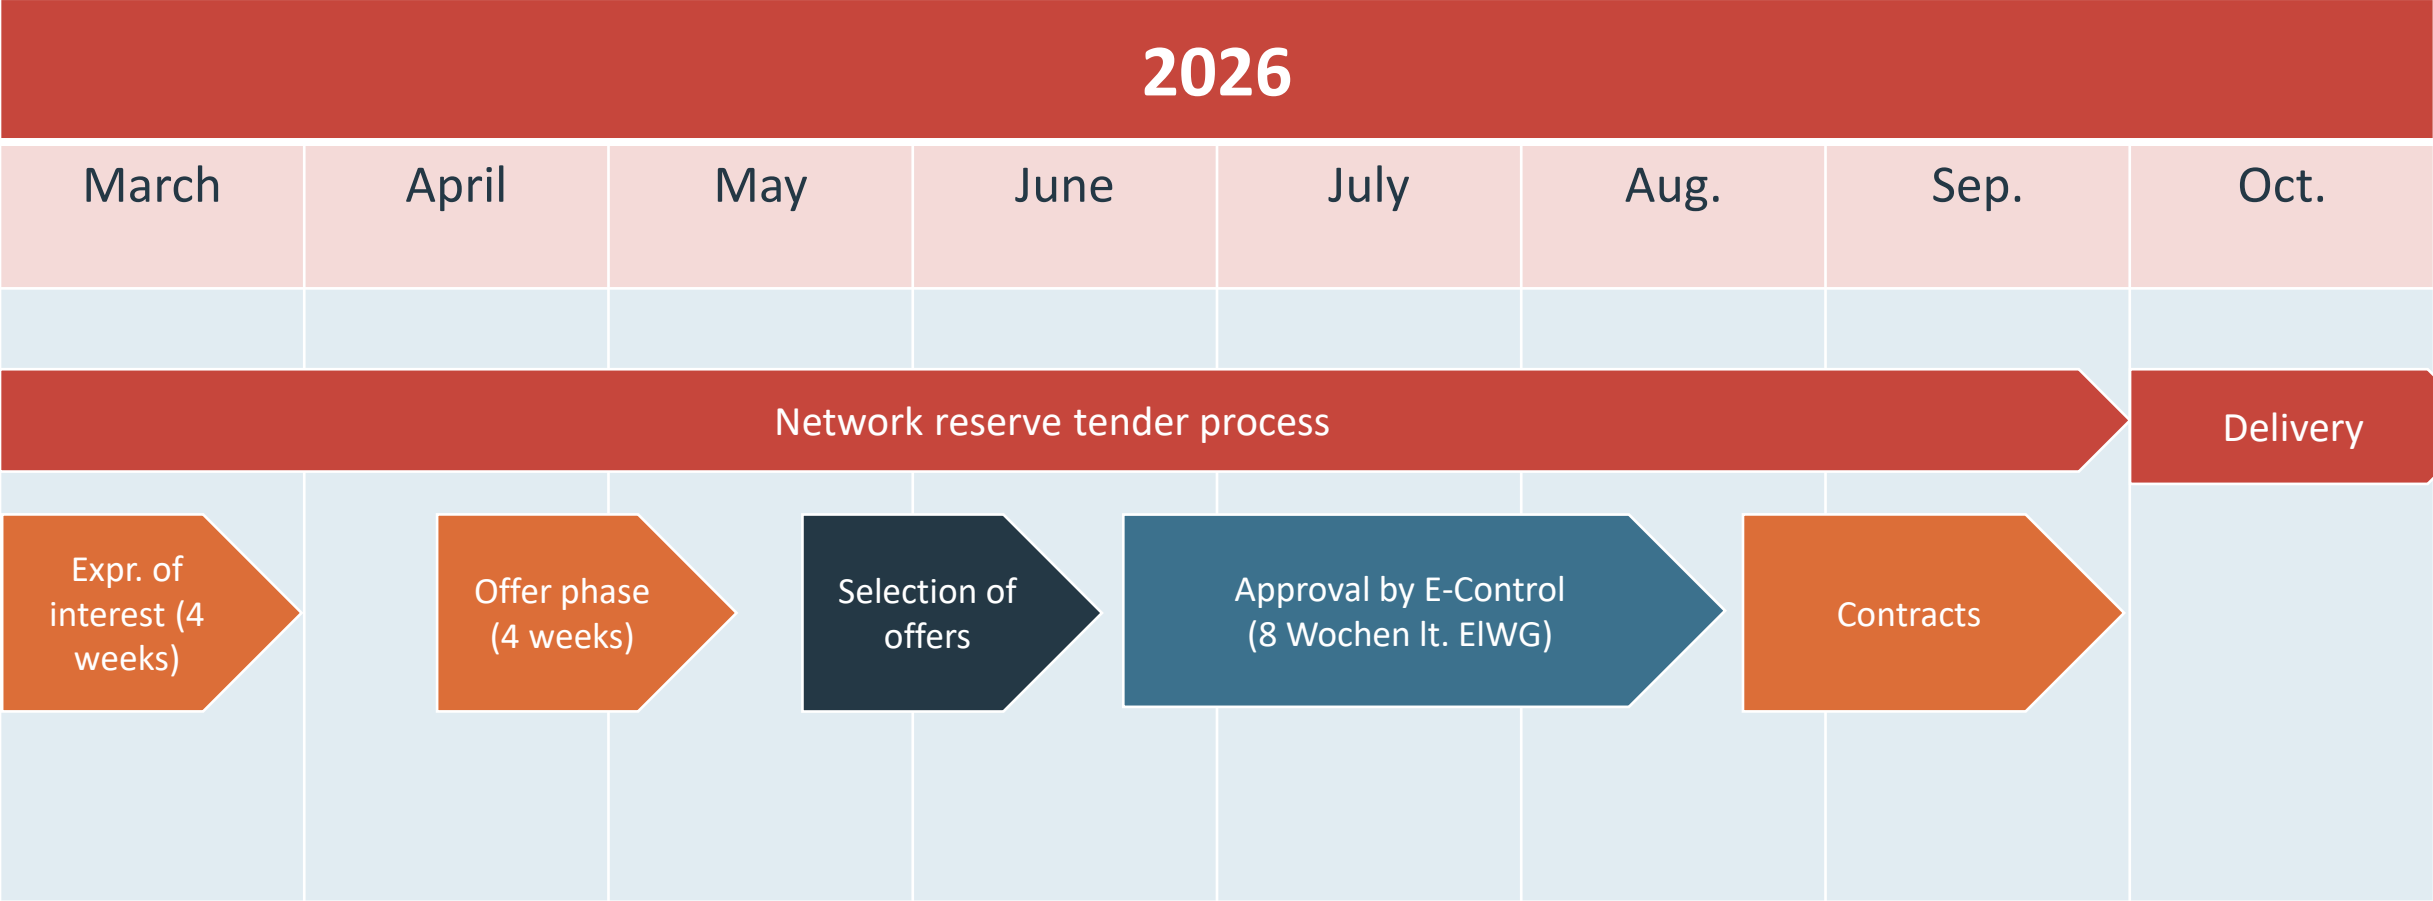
2026

| March | April | May | June | July | Aug. | Sep. | Oct. |
|---|---|---|---|---|---|---|---|

Network reserve tender process

Delivery

Expr. of interest (4 weeks)

Offer phase (4 weeks)

Selection of offers

Approval by E-Control (8 Wochen lt. ElWG)

Contracts